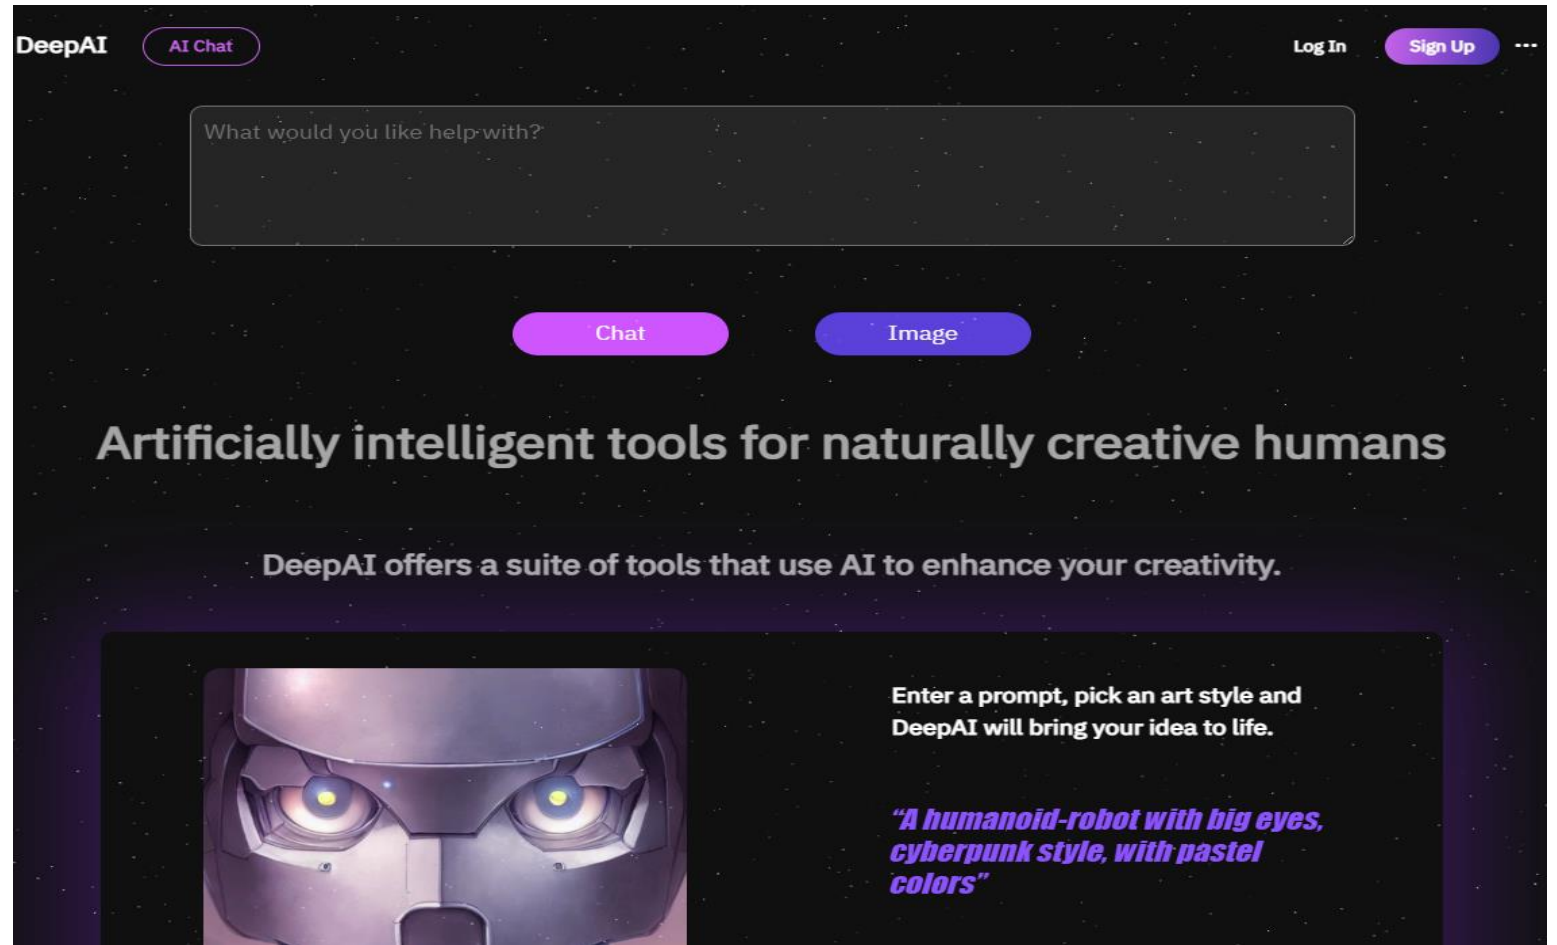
DeepAI AI Chat

Log In Sign Up ···

What would you like help with?

Chat Image

Artificially intelligent tools for naturally creative humans

DeepAI offers a suite of tools that use AI to enhance your creativity.

Enter a prompt, pick an art style and DeepAI will bring your idea to life.

"A humanoid-robot with big eyes, cyberpunk style, with pastel colors"